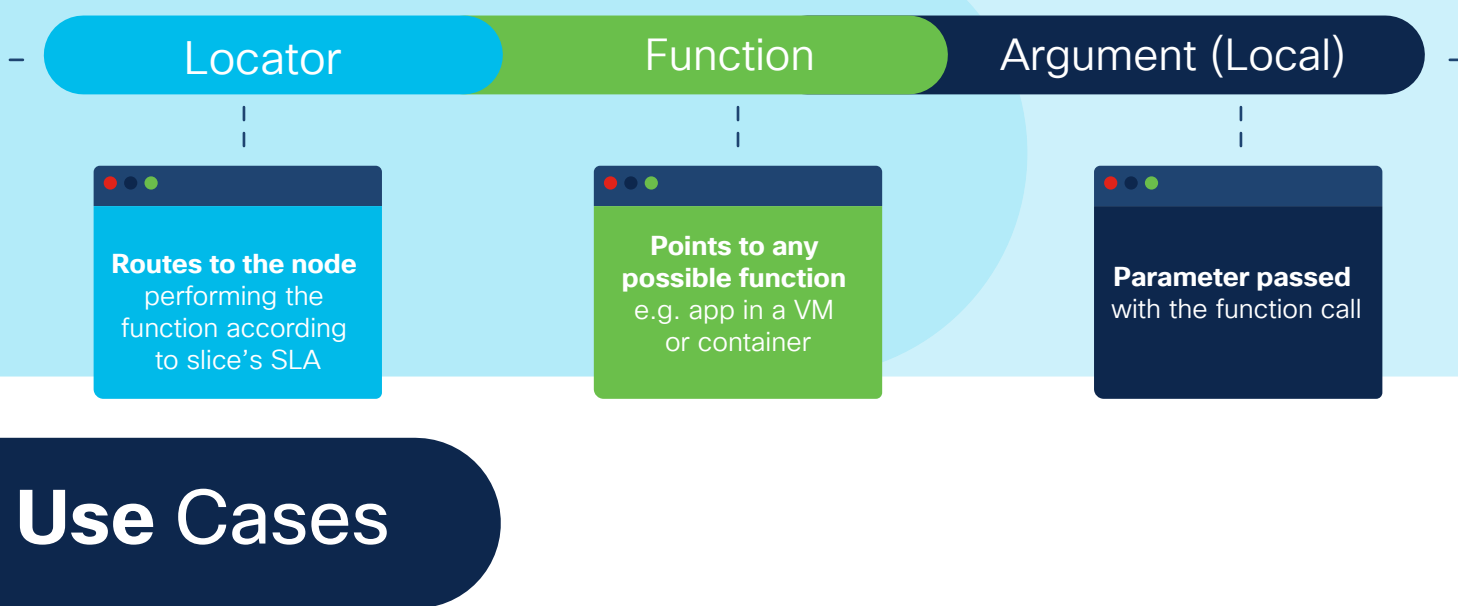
Locator

Function

Argument (Local)

Routes to the node performing the function according to slice's SLA

Points to any possible function e.g. app in a VM or container

Parameter passed with the function call

Use Cases